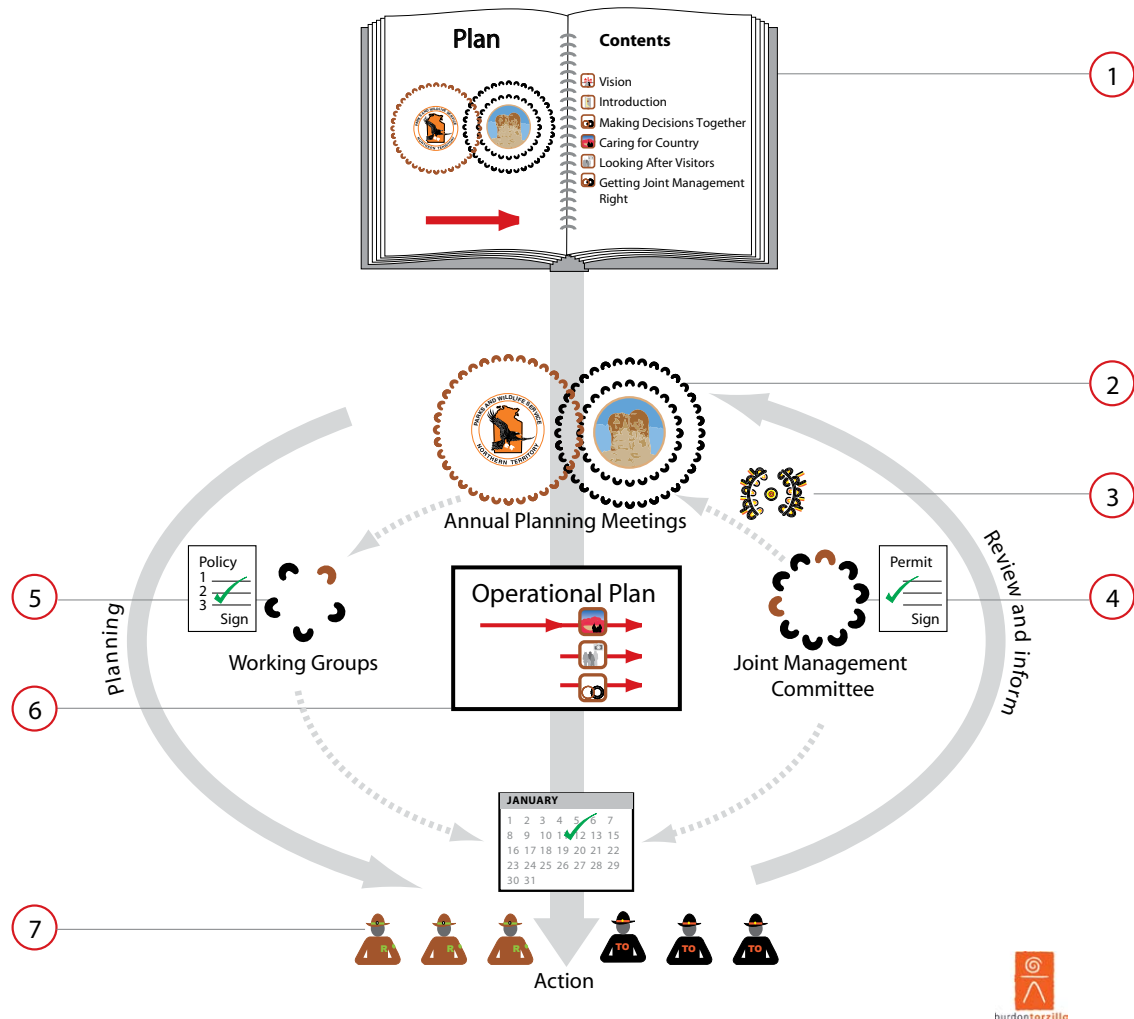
Plan

PARKS AND WILDLIFE SERVICE NORTHERN TERRITORY

Contents

Vision
Introduction
Making Decisions Together
Caring for Country
Looking After Visitors
Getting Joint Management Right

1

2

PARKS AND WILDLIFE SERVICE NORTHERN TERRITORY

Annual Planning Meetings

3

Policy
1
2
3
Sign

5

Working Groups

Operational Plan

Permit
Sign

4

Joint Management Committee

Review and inform

Planning

6

JANUARY

| 1 | 2 | 3 | 4 | 5 | 6 | 7 |
|---|---|---|---|---|---|---|
| 8 | 9 | 10 | 11 | 12 | 13 | 14 |
| 15 | 16 | 17 | 18 | 19 | 20 | 21 |
| 22 | 23 | 24 | 25 | 26 | 27 | 28 |
| 29 | 30 | 31 | | | | |

7

R R R TO TO TO

Action

burdontorzillo